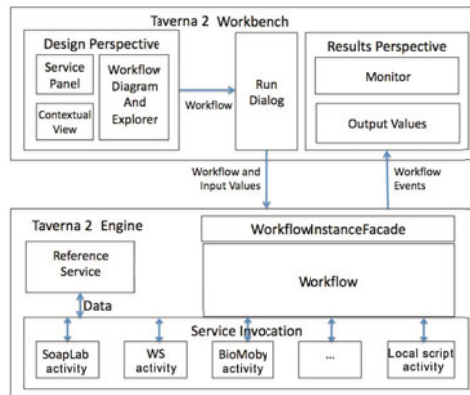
Taverna 2 Workbench

Design Perspective

Service Panel

Contextual View

Workflow Diagram And Explorer

Workflow

Run Dialog

Results Perspective

Monitor

Output Values

Workflow and Input Values

Workflow Events

Taverna 2 Engine

WorkflowInstanceFacade

Reference Service

Data

Workflow

Service Invocation

SoapLab activity

WS activity

BioMoby activity

...

Local script activity